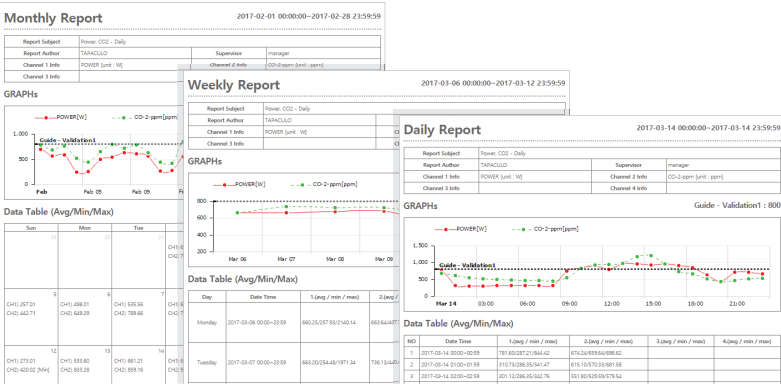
Monthly Report 2017-02-01 00:00:00~2017-02-28 23:59:59

| Report Subject | Power, CO2 - Daily | | |
|---|---|---|---|
| Report Author | TAPACULO | Supervisor | manager |
| Channel 1 Info | POWER [unit : W] | Channel 2 Info | CO-2-ppm [unit : ppm] |
| Channel 3 Info | | | |

GRAPHs

POWER[W] CO-2-ppm[ppm]

Guide - Validation1

Feb Feb 05 Feb 09 F

Data Table (Avg/Min/Max)

| Sun | Mon | Tue | |
|---|---|---|---|
| | | | |
| CH1) 257.01 CH2) 442.71 | CH1) 498.01 CH2) 649.29 | CH1) 535.56 CH2) 789.66 | CH1) CH2) |
| 11 CH1) 273.01 CH2) 443.02 [Min] | 12 CH1) 533.60 CH2) 833.28 | 13 CH1) 661.21 CH2) 859.16 | CH1) CH2) |

Weekly Report 2017-03-06 00:00:00~2017-03-12 23:59:59

| Report Subject | Power, CO2 - Daily |
|---|---|
| Report Author | TAPACULO |
| Channel 1 Info | POWER [unit : W] |
| Channel 3 Info | |

GRAPHs

POWER[W] CO-2-ppm[ppm]

800
600
400
200
0

Mar 06 Mar 07 Mar 08

Data Table (Avg/Min/Max)

| Day | Date Time | 1.(avg / min / max) | 2.(avg |
|---|---|---|---|
| Monday | 2017-03-06 00:00~23:59 | 660.25/257.93/2140.14 | 660.64/ |
| Tuesday | 2017-03-07 00:00~23:59 | 660.20/254.48/1971.84 | 736.13/ |

Daily Report 2017-03-14 00:00:00~2017-03-14 23:59:59

| Report Subject | Power, CO2 - Daily | | |
|---|---|---|---|
| Report Author | TAPACULO | Supervisor | manager |
| Channel 1 Info | POWER [unit : W] | Channel 2 Info | CO-2-ppm [unit : ppm] |
| Channel 3 Info | | Channel 4 Info | |

GRAPHs Guide - Validation1 : 800

POWER[W] CO-2-ppm[ppm]

Guide - Validation1

Mar 14 03:00 06:00 09:00 12:00 15:00 18:00 21:00

Data Table (Avg/Min/Max)

| NO | Date Time | 1.(avg / min / max) | 2.(avg / min / max) | 3.(avg / min / max) | 4.(avg / min / max) |
|---|---|---|---|---|---|
| 1 | 2017-03-14 00:00~00:59 | 781.60/287.21/844.42 | 674.24/659.64/698.62 | | |
| 2 | 2017-03-14 01:00~01:59 | 510.73/286.35/441.47 | 615.10/570.35/681.56 | | |
| 3 | 2017-03-14 02:00~02:59 | 301.12/286.35/342.76 | 551.60/529.59/579.54 | | |